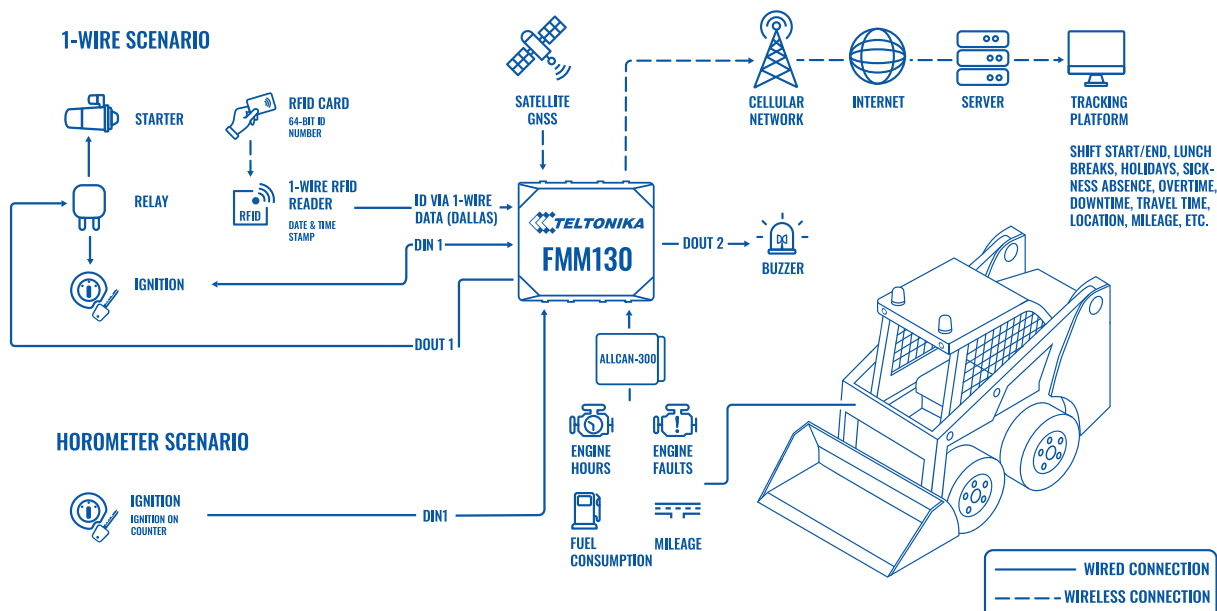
1-WIRE SCENARIO

STARTER

RELAY

IGNITION

RFID CARD
64-BIT ID NUMBER

RFID

1-WIRE RFID READER
DATE & TIME STAMP

ID VIA 1-WIRE DATA (DALLAS)

DIN 1

DOUT 1

SATELLITE GNSS

TELTONIKA
FMM130

DOUT 2

BUZZER

CELLULAR NETWORK

INTERNET

SERVER

TRACKING PLATFORM

SHIFT START/END, LUNCH BREAKS, HOLIDAYS, SICKNESS ABSENCE, OVERTIME, DOWNTIME, TRAVEL TIME, LOCATION, MILEAGE, ETC.

ALLCAN-300

ENGINE HOURS

ENGINE FAULTS

FUEL CONSUMPTION

MILEAGE

HOROMETER SCENARIO

IGNITION
IGNITION ON COUNTER

DIN1

WIRED CONNECTION

WIRELESS CONNECTION